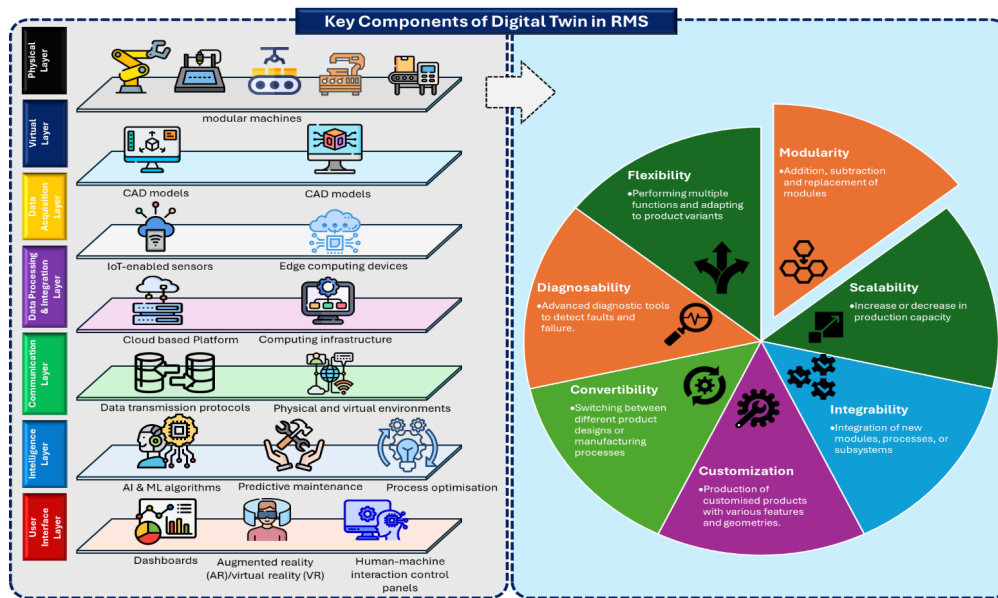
Key Components of Digital Twin in RMS

Physical Layer

modular machines

Virtual Layer

CAD models

CAD models

Data Acquisition Layer

IoT-enabled sensors

Edge computing devices

Data Processing & Integration Layer

Cloud based Platform

Computing infrastructure

Communication Layer

Data transmission protocols

Physical and virtual environments

Intelligence Layer

AI & ML algorithms

Predictive maintenance

Process optimisation

User Interface Layer

Dashboards

Augmented reality (AR)/virtual reality (VR)

Human-machine interaction control panels

Modularity
•Addition, subtraction and replacement of modules

Scalability
•Increase or decrease in production capacity

Integrability
•Integration of new modules, processes, or subsystems

Customization
•Production of customised products with various features and geometries.

Convertibility
•Switching between different product designs or manufacturing processes

Diagnosability
•Advanced diagnostic tools to detect faults and failure.

Flexibility
•Performing multiple functions and adapting to product variants